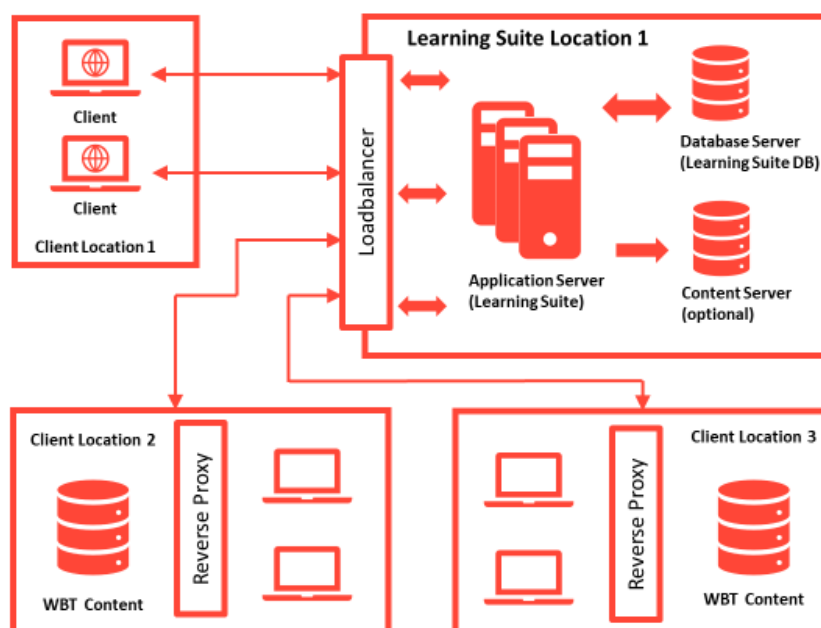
Client

Client

Client Location 1

Learning Suite Location 1

Loadbalancer

Database Server (Learning Suite DB)

Application Server (Learning Suite)

Content Server (optional)

Client Location 2

Reverse Proxy

WBT Content

Client Location 3

Reverse Proxy

WBT Content